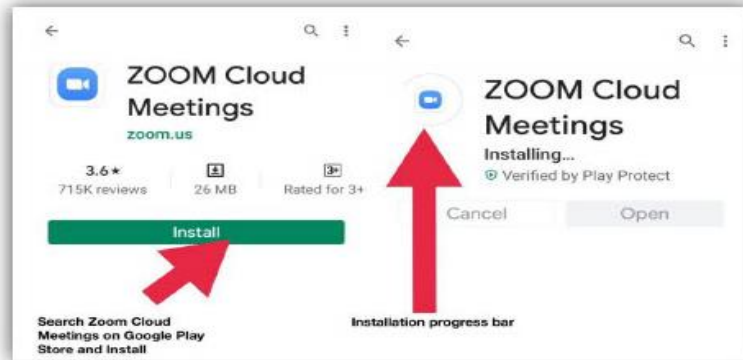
ZOOM Cloud Meetings
zoom.us
3.6★
715K reviews
26 MB
3+
Rated for 3+
Install

Search Zoom Cloud Meetings on Google Play Store and Install

ZOOM Cloud Meetings
Installing...
Verified by Play Protect
Cancel
Open

Installation progress bar